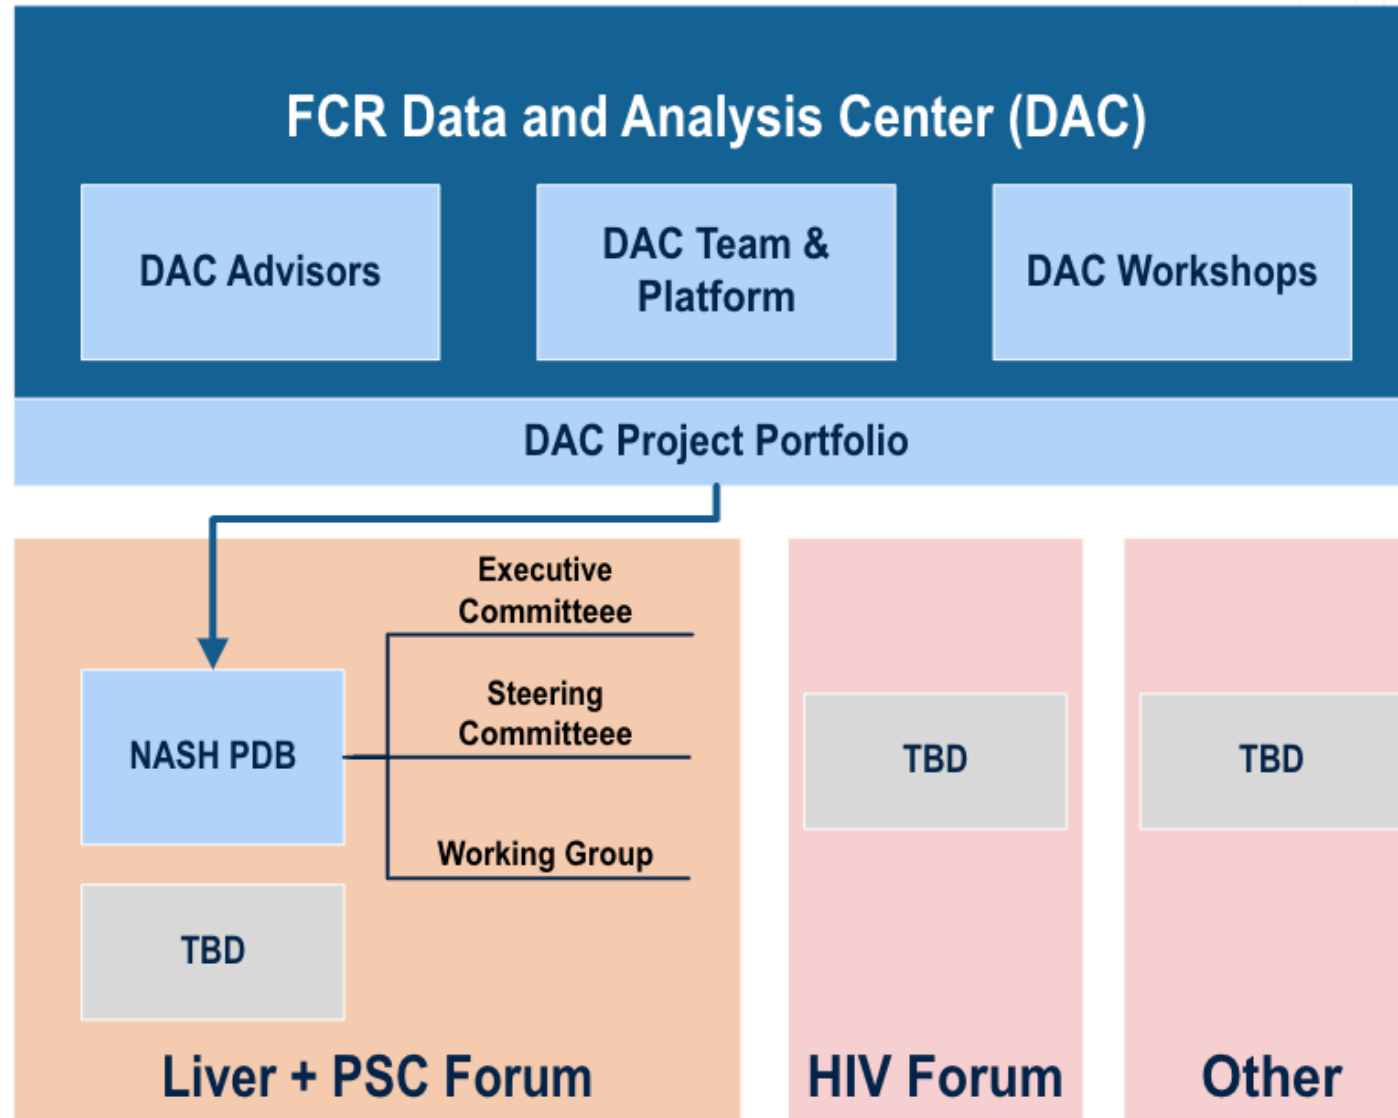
FCR Data and Analysis Center (DAC)

DAC Advisors

DAC Team & Platform

DAC Workshops

DAC Project Portfolio

NASH PDB

Executive Committeee

Steering Committeee

Working Group

TBD

Liver + PSC Forum

TBD

HIV Forum

TBD

Other